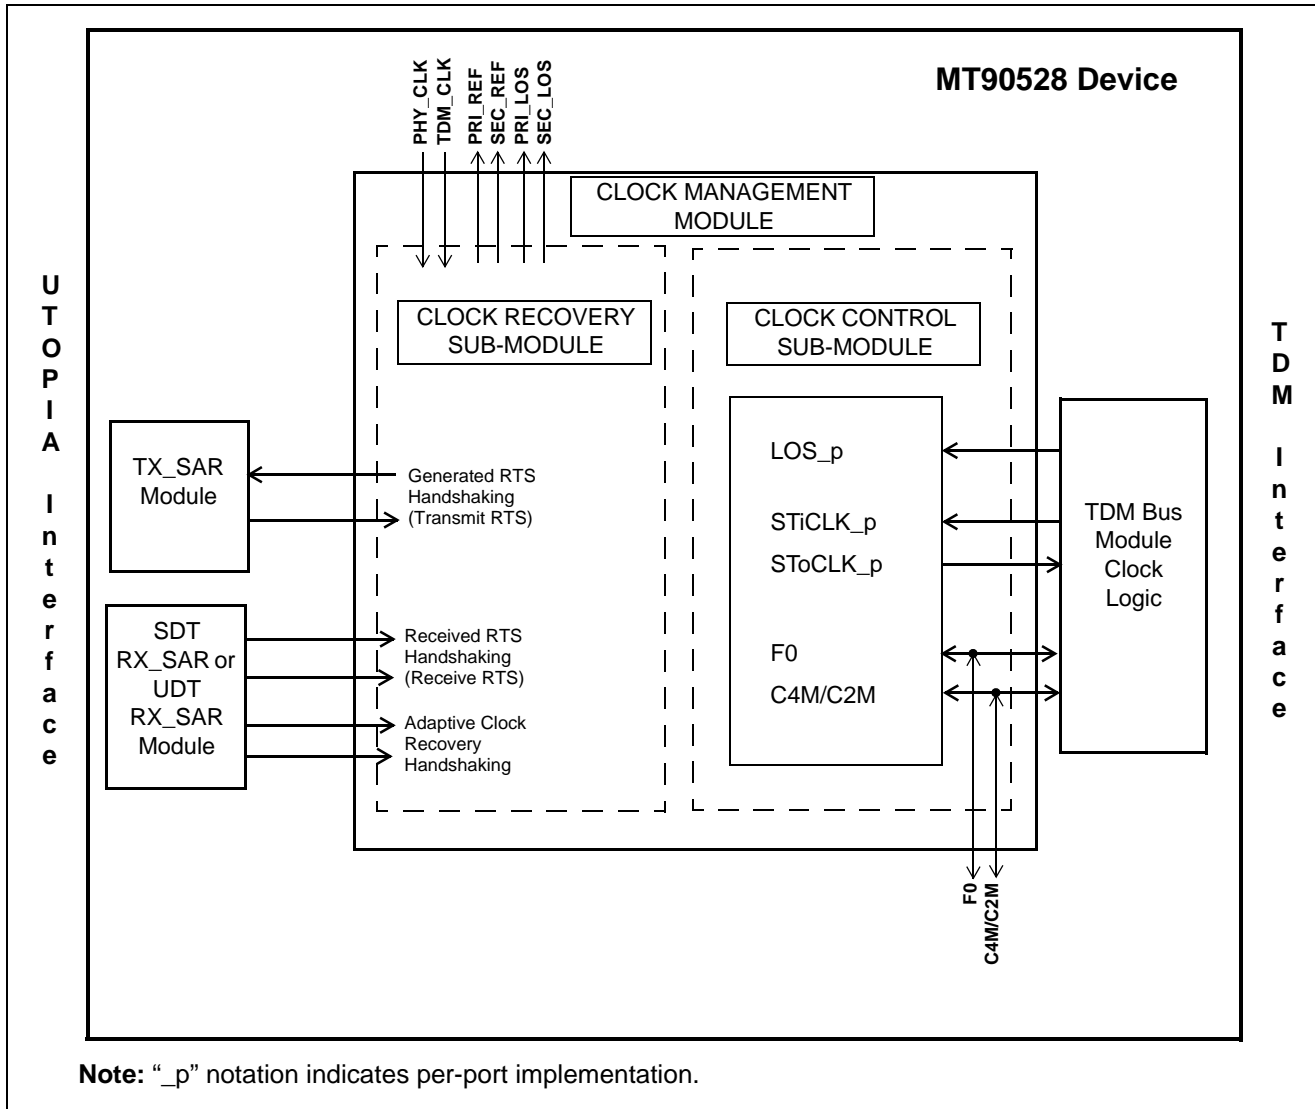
PHY_CLK
TDM_CLK
PRI_REF
SEC_REF
PRI_LOS
SEC_LOS

MT90528 Device

CLOCK MANAGEMENT MODULE

UTOPIA Interface

CLOCK RECOVERY SUB-MODULE

CLOCK CONTROL SUB-MODULE

TDM Interface

TX_SAR Module

Generated RTS Handshaking (Transmit RTS)

LOS_p

STiCLK_p

STοCLK_p

TDM Bus Module Clock Logic

SDT RX_SAR or UDT RX_SAR Module

Received RTS Handshaking (Receive RTS)

Adaptive Clock Recovery Handshaking

F0

C4M/C2M

F0
C4M/C2M

**Note:** "_p" notation indicates per-port implementation.